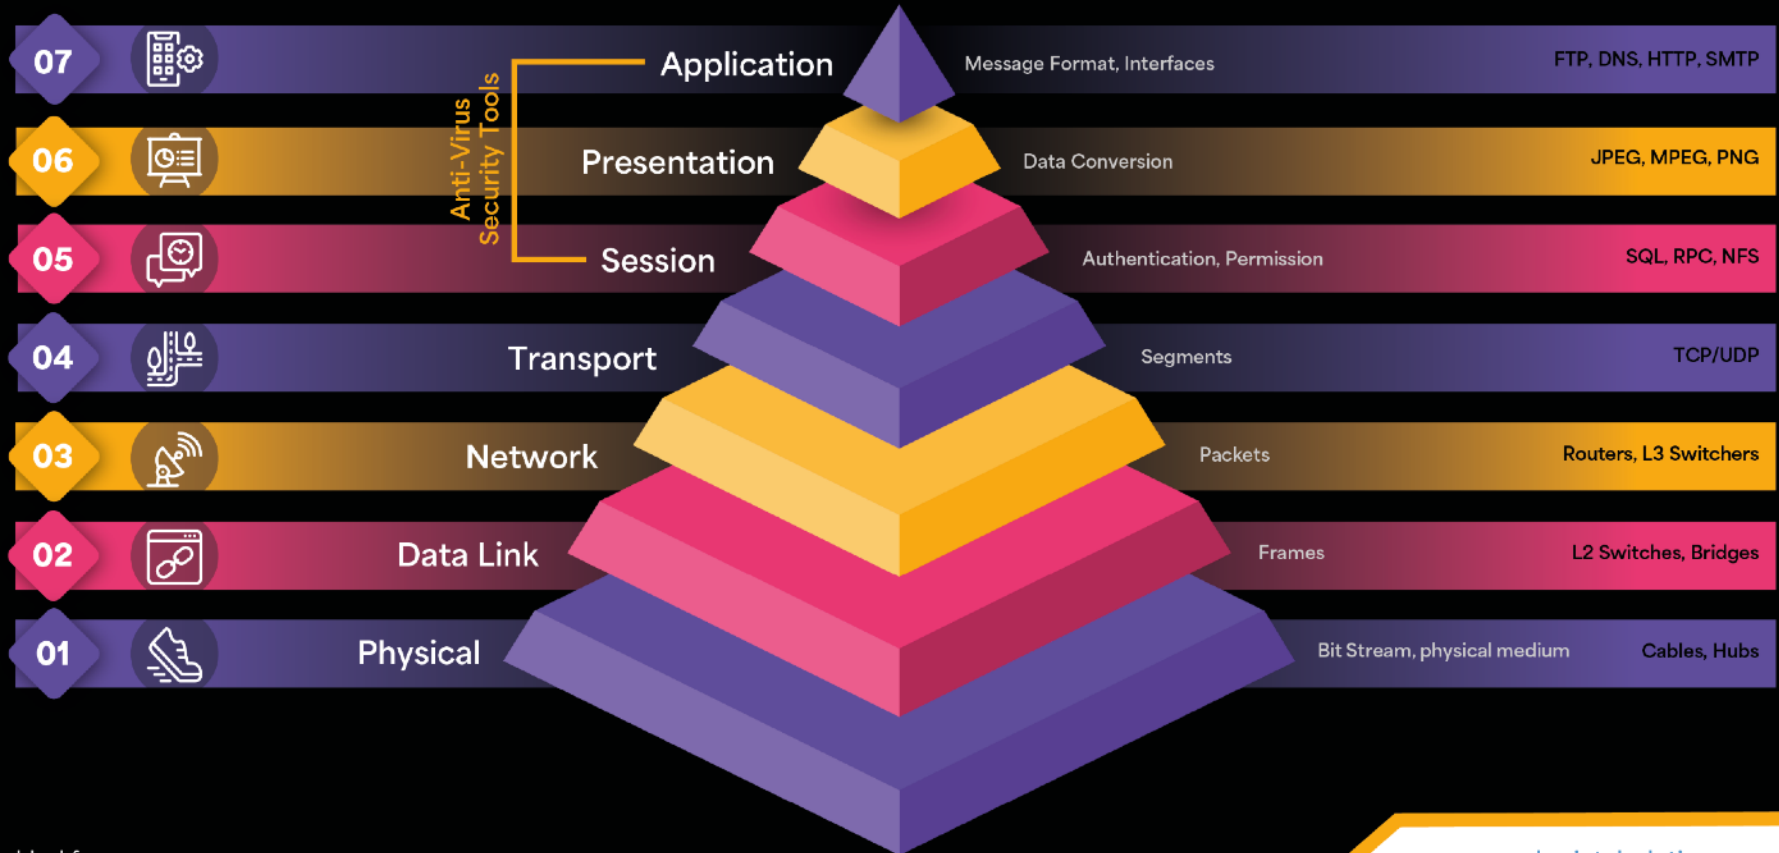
07 Application Message Format, Interfaces FTP, DNS, HTTP, SMTP

06 Presentation Data Conversion JPEG, MPEG, PNG

05 Session Authentication, Permission SQL, RPC, NFS

Anti-Virus Security Tools

04 Transport Segments TCP/UDP

03 Network Packets Routers, L3 Switchers

02 Data Link Frames L2 Switches, Bridges

01 Physical Bit Stream, physical medium Cables, Hubs